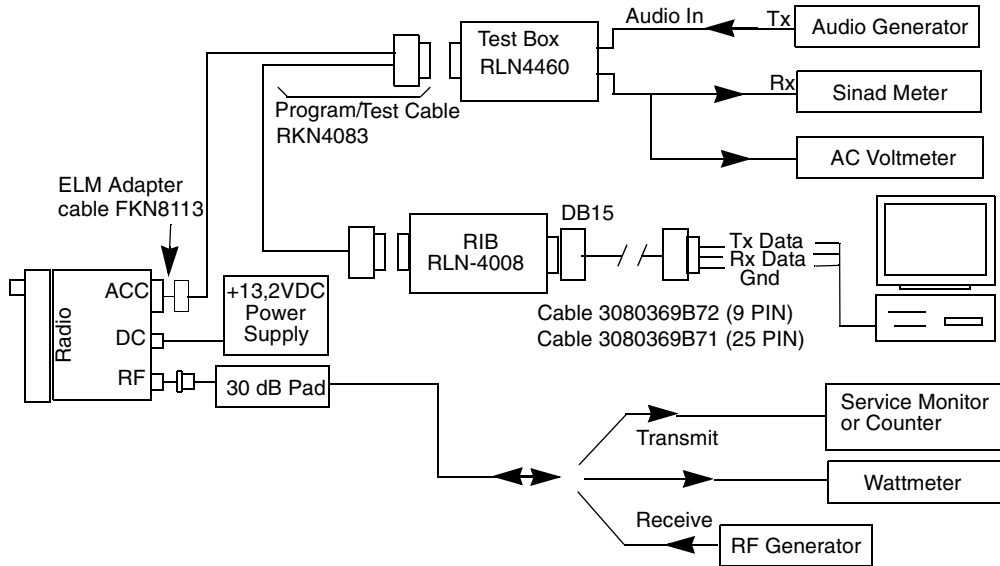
Test Box
RLN4460

Audio In
Tx
Audio Generator

Rx
Sinad Meter

AC Voltmeter

Program/Test Cable
RKN4083

ELM Adapter
cable FKN8113

RIB
RLN-4008

DB15

Tx Data
Rx Data
Gnd

Cable 3080369B72 (9 PIN)
Cable 3080369B71 (25 PIN)

Radio
ACC
DC
RF

+13,2VDC
Power
Supply

30 dB Pad

Transmit
Service Monitor
or Counter

Wattmeter

Receive
RF Generator